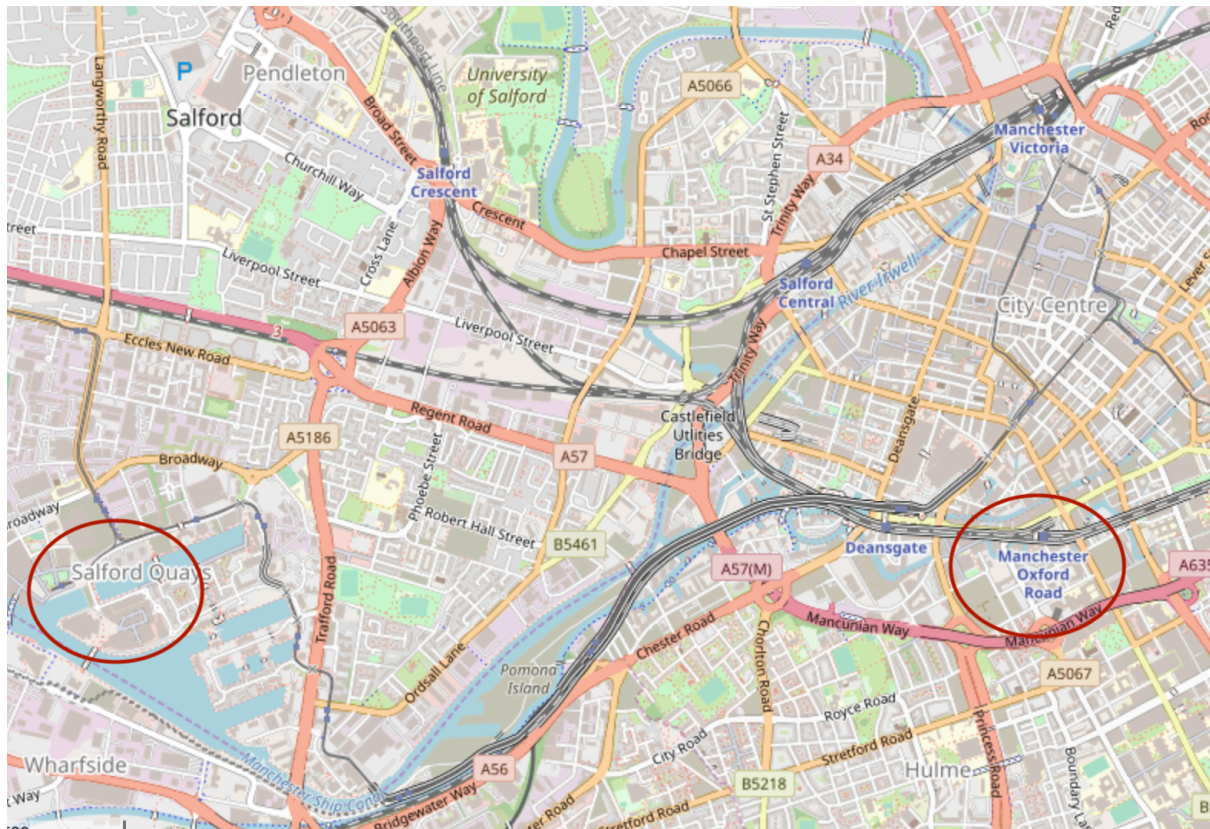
Pendleton
P
Salford
Langworthy Road
Southport Line
Broad Street
University of Salford
A5066
Churchill Way
Salford Crescent
Crescent
St Stephen Street
A34
Trinity Way
Manchester Victoria
Street
Liverpool Street
Cross Lane
Albion Way
Chapel Street
Salford Central
River Irwell
City Centre
Lever St
Eccles New Road
3
A5063
Liverpool Street
Trinity Way
Castlefield Utilities Bridge
Regent Road
Deansgate
A5186
Phoebe Street
A57
Broadway
Broadway
Robert Hall Street
B5461
Deansgate
Manchester Oxford Road
A635
Salford Quays
Trafford Road
A57(M)
Mancunian Way
Mancunian Way
Chester Road
Chorlton Road
Ordsall Lane
Pomona Island
A5067
Royce Road
Princess Road
Wharfside
Manchester Ship Canal
A56
City Road
Stretford Road
Hulme
Boundary La
Way
Bridgewater Way
B5218
ster Road
Stretford Road